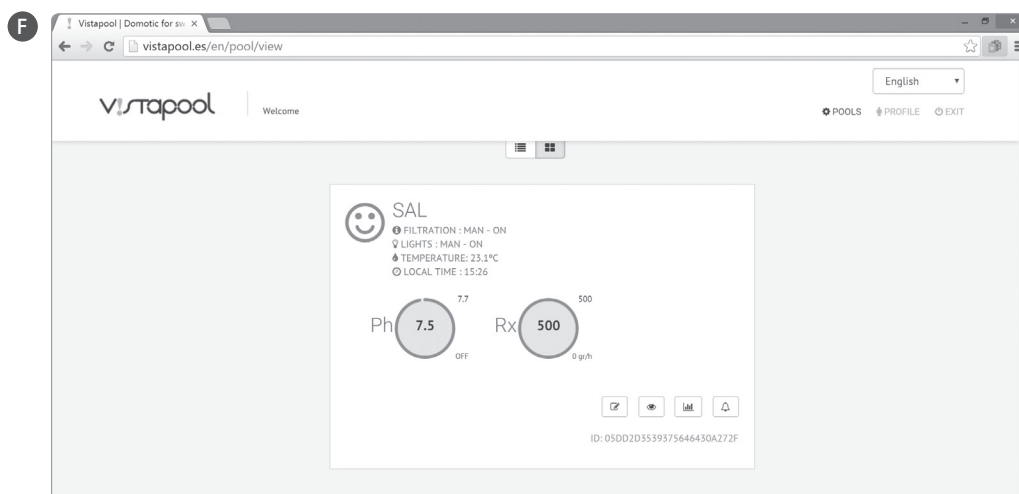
F

Vistapool | Domotic for sw ×

vistapool.es/en/pool/view

English

vistapool

Welcome

POOLS PROFILE EXIT

SAL

FILTRATION : MAN - ON
LIGHTS : MAN - ON
TEMPERATURE: 23.1ºC
LOCAL TIME : 15:26

Ph 7.7 7.5 OFF

Rx 500 500 0 gr/h

ID: 05DD2D3539375646430A272F